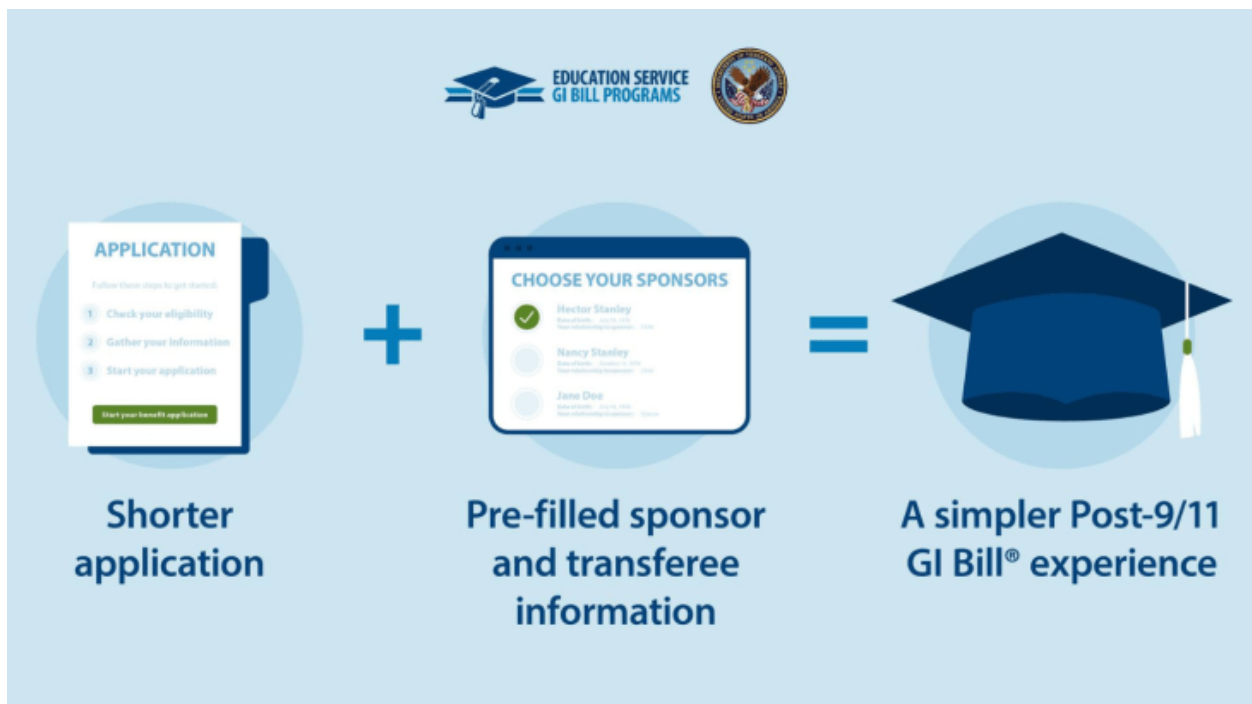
EDUCATION SERVICE
GI BILL PROGRAMS

APPLICATION

Follow these steps to get started:

1 Check your eligibility

2 Gather your information

3 Start your application

Start your benefit application

+

CHOOSE YOUR SPONSORS

Hector Stanley

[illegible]

Nancy Stanley

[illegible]

Jane Dee

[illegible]

=

Shorter application

Pre-filled sponsor and transferee information

A simpler Post-9/11 GI Bill® experience